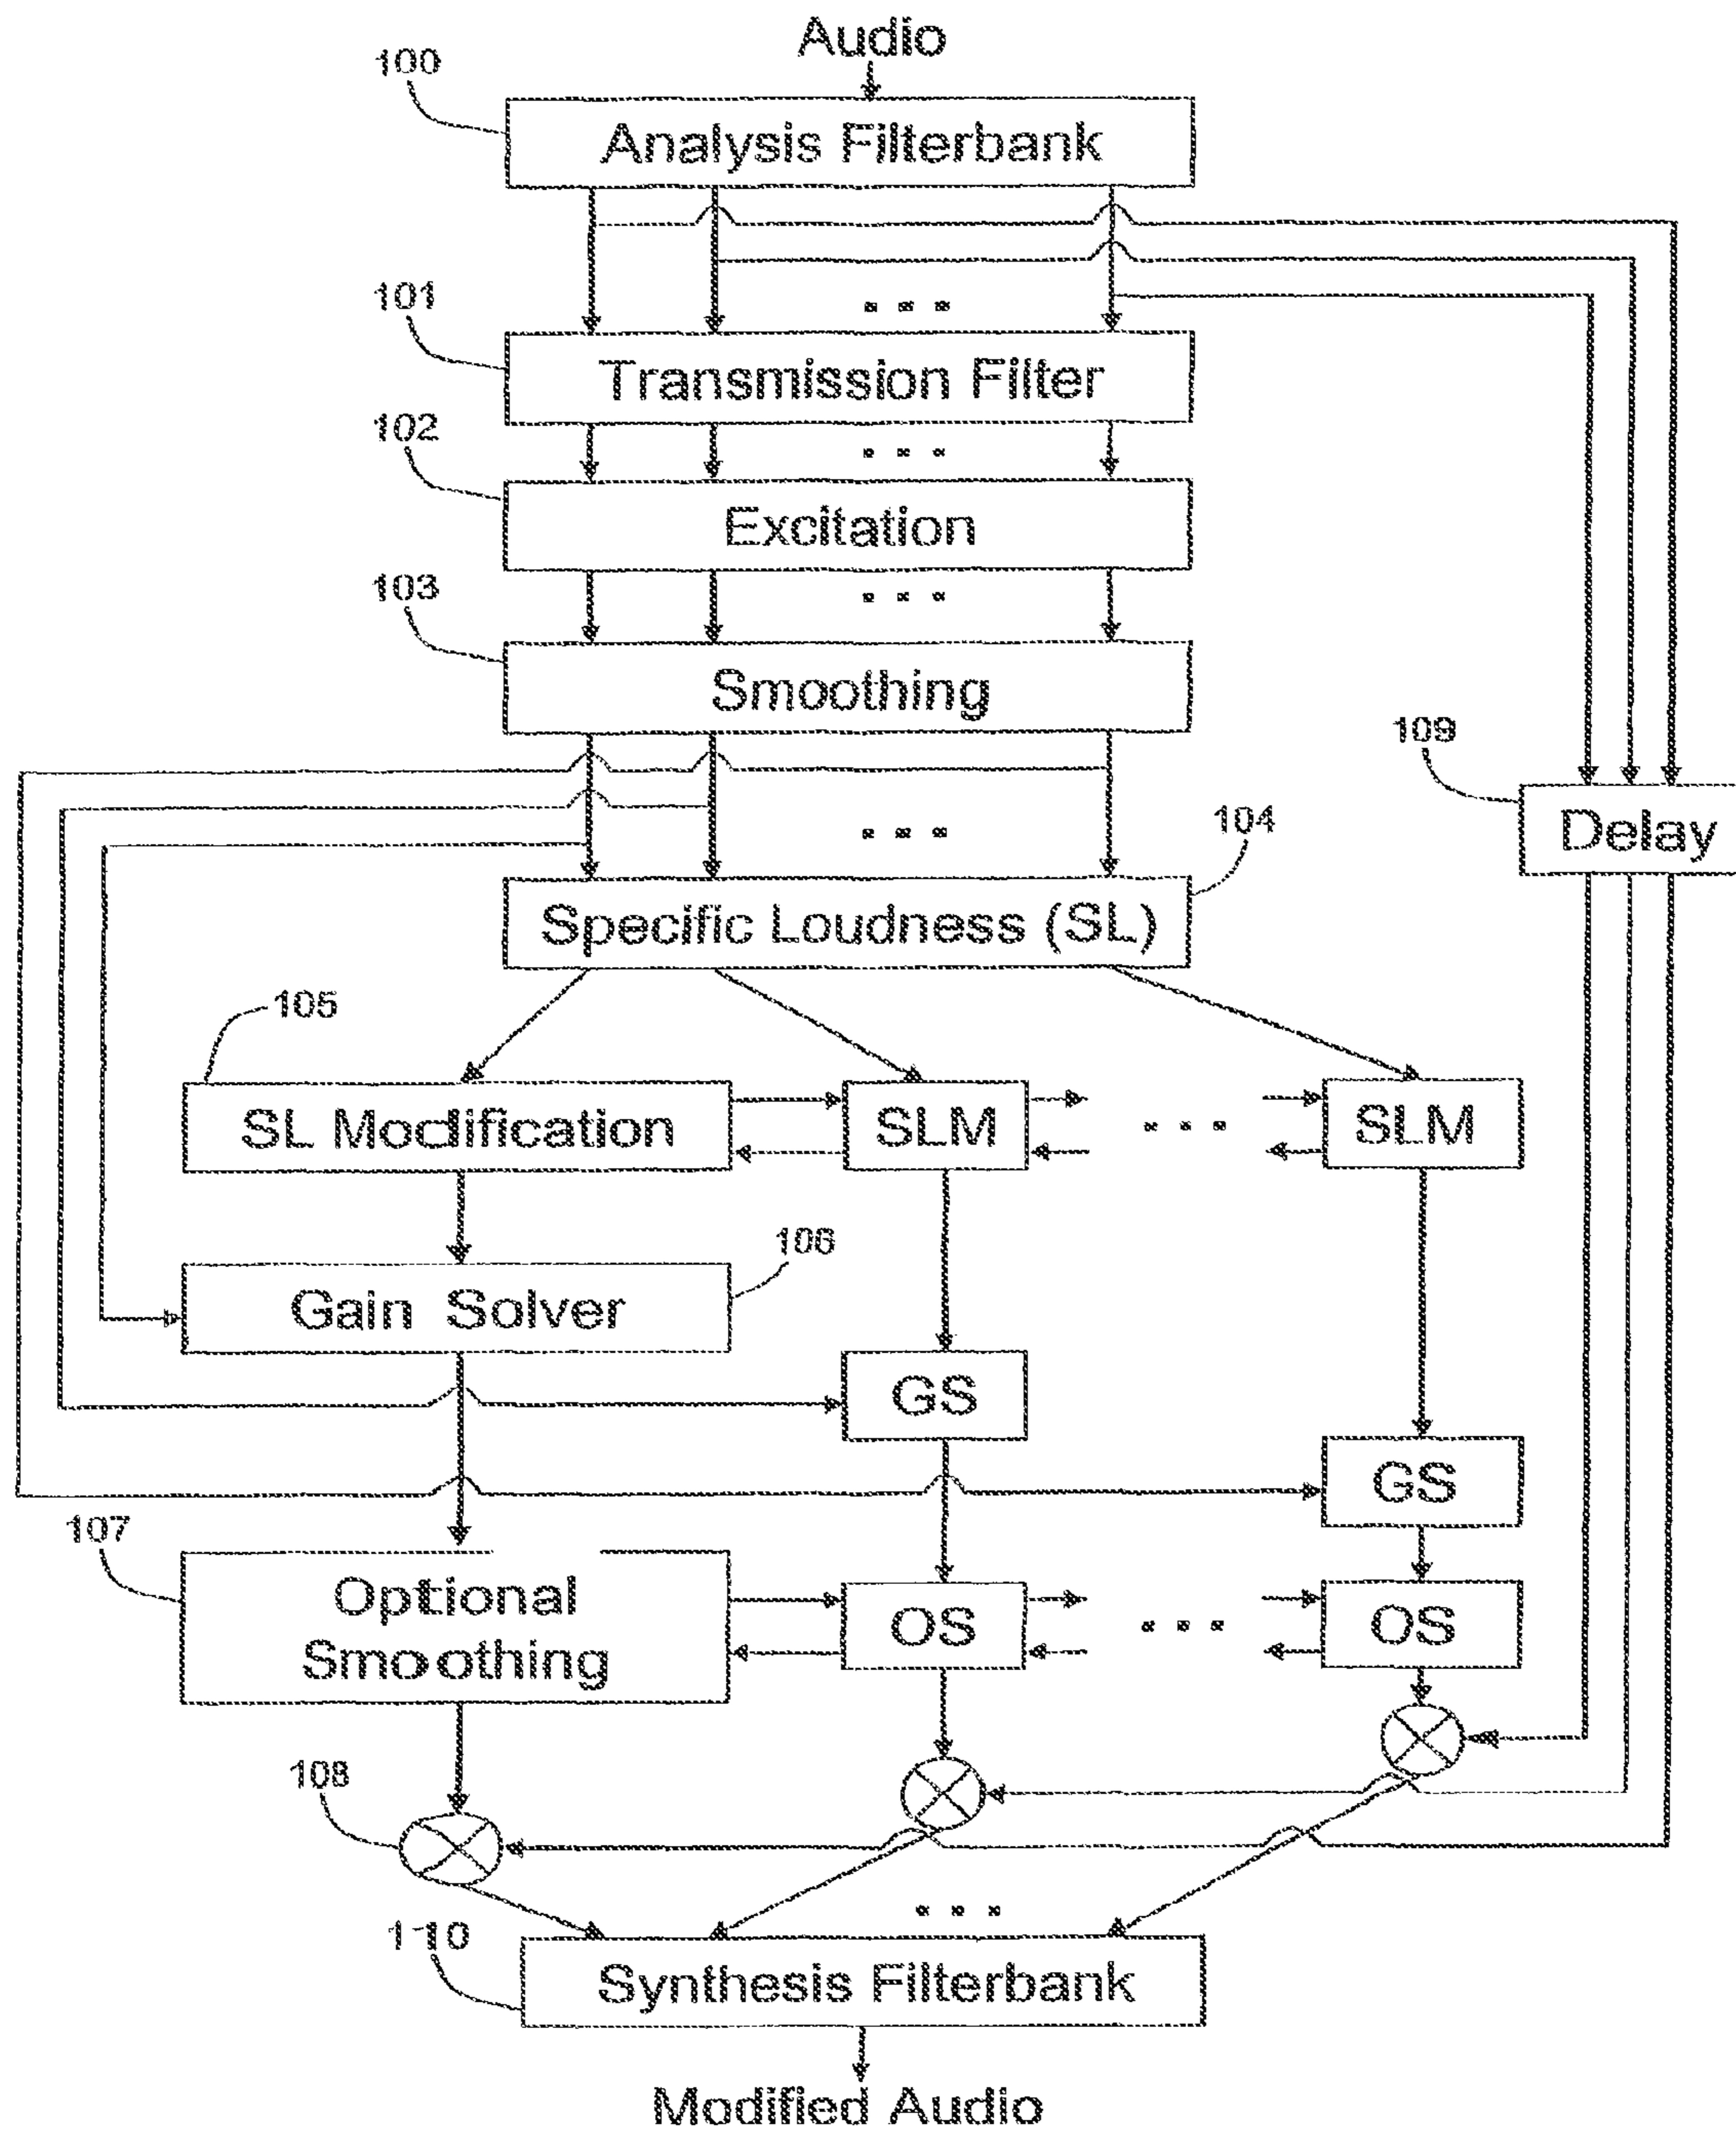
Audio

100

Analysis Filterbank

101

...

Transmission Filter

102

...

Excitation

103

...

Smoothing

109

Delay

...

104

Specific Loudness (SL)

105

SL Modification

SLM

...

SLM

106

Gain Solver

GS

GS

107

Optional Smoothing

OS

...

OS

108

...

110

Synthesis Filterbank

Modified Audio